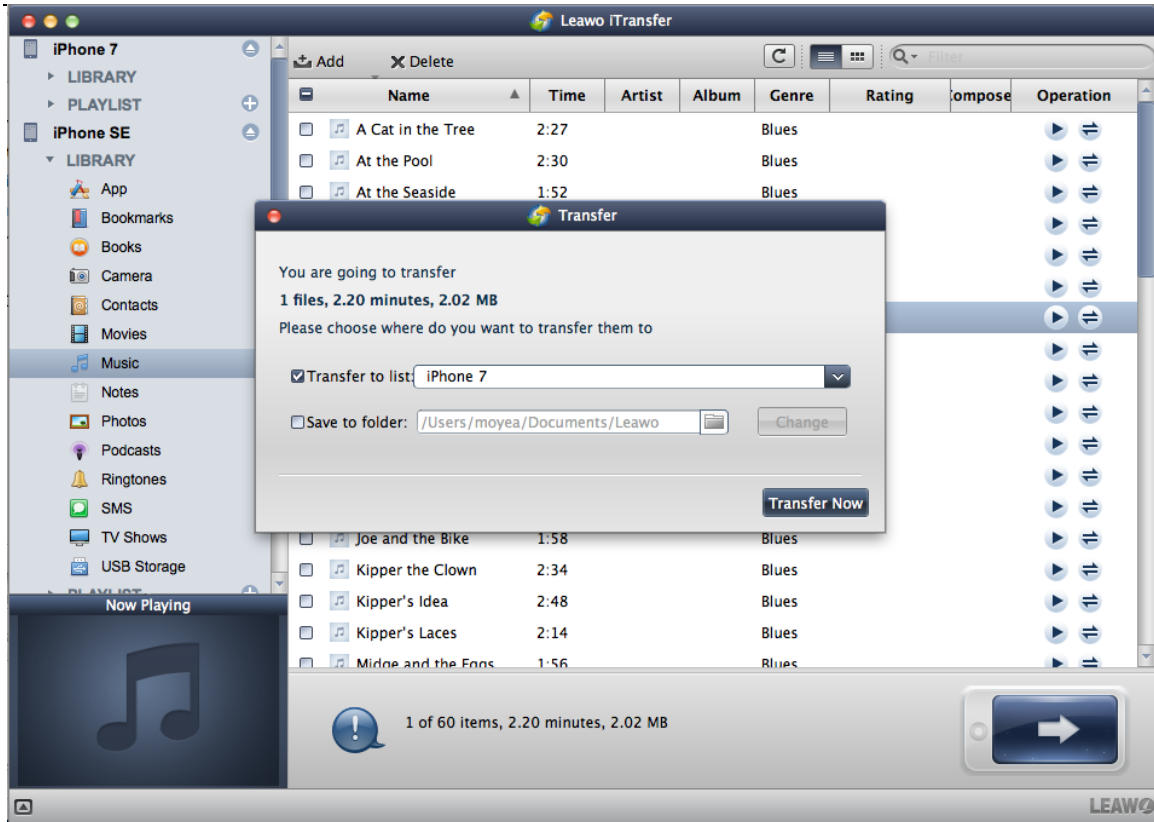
Leawo iTransfer

iPhone 7
LIBRARY
PLAYLIST
iPhone SE
LIBRARY
App
Bookmarks
Books
Camera
Contacts
Movies
Music
Notes
Photos
Podcasts
Ringtones
SMS
TV Shows
USB Storage
Now Playing

Add
Delete
Filter

| | Name | Time | Artist | Album | Genre | Rating | Compose | Operation |
|---|---|---|---|---|---|---|---|---|
| | A Cat in the Tree | 2:27 | | | Blues | | | |
| | At the Pool | 2:30 | | | Blues | | | |
| | At the Seaside | 1:52 | | | Blues | | | |
| | Joe and the Bike | 1:58 | | | Blues | | | |
| | Kipper the Clown | 2:34 | | | Blues | | | |
| | Kipper's Idea | 2:48 | | | Blues | | | |
| | Kipper's Laces | 2:14 | | | Blues | | | |
| | Midge and the Eggs | 1:56 | | | Blues | | | |

Transfer
You are going to transfer
1 files, 2.20 minutes, 2.02 MB
Please choose where do you want to transfer them to
Transfer to list: iPhone 7
Save to folder: /Users/moyea/Documents/Leawo
Change
Transfer Now

1 of 60 items, 2.20 minutes, 2.02 MB

LEAWO